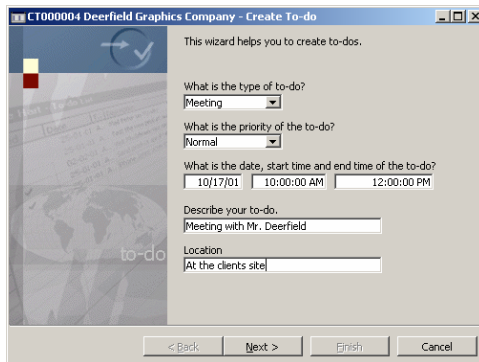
CT000004 Deerfield Graphics Company - Create To-do

This wizard helps you to create to-dos.

What is the type of to-do?
Meeting

What is the priority of the to-do?
Normal

What is the date, start time and end time of the to-do?
10/17/01 10:00:00 AM 12:00:00 PM

Describe your to-do.
Meeting with Mr. Deerfield

Location
At the clients site

to-do

< Back Next > Finish Cancel